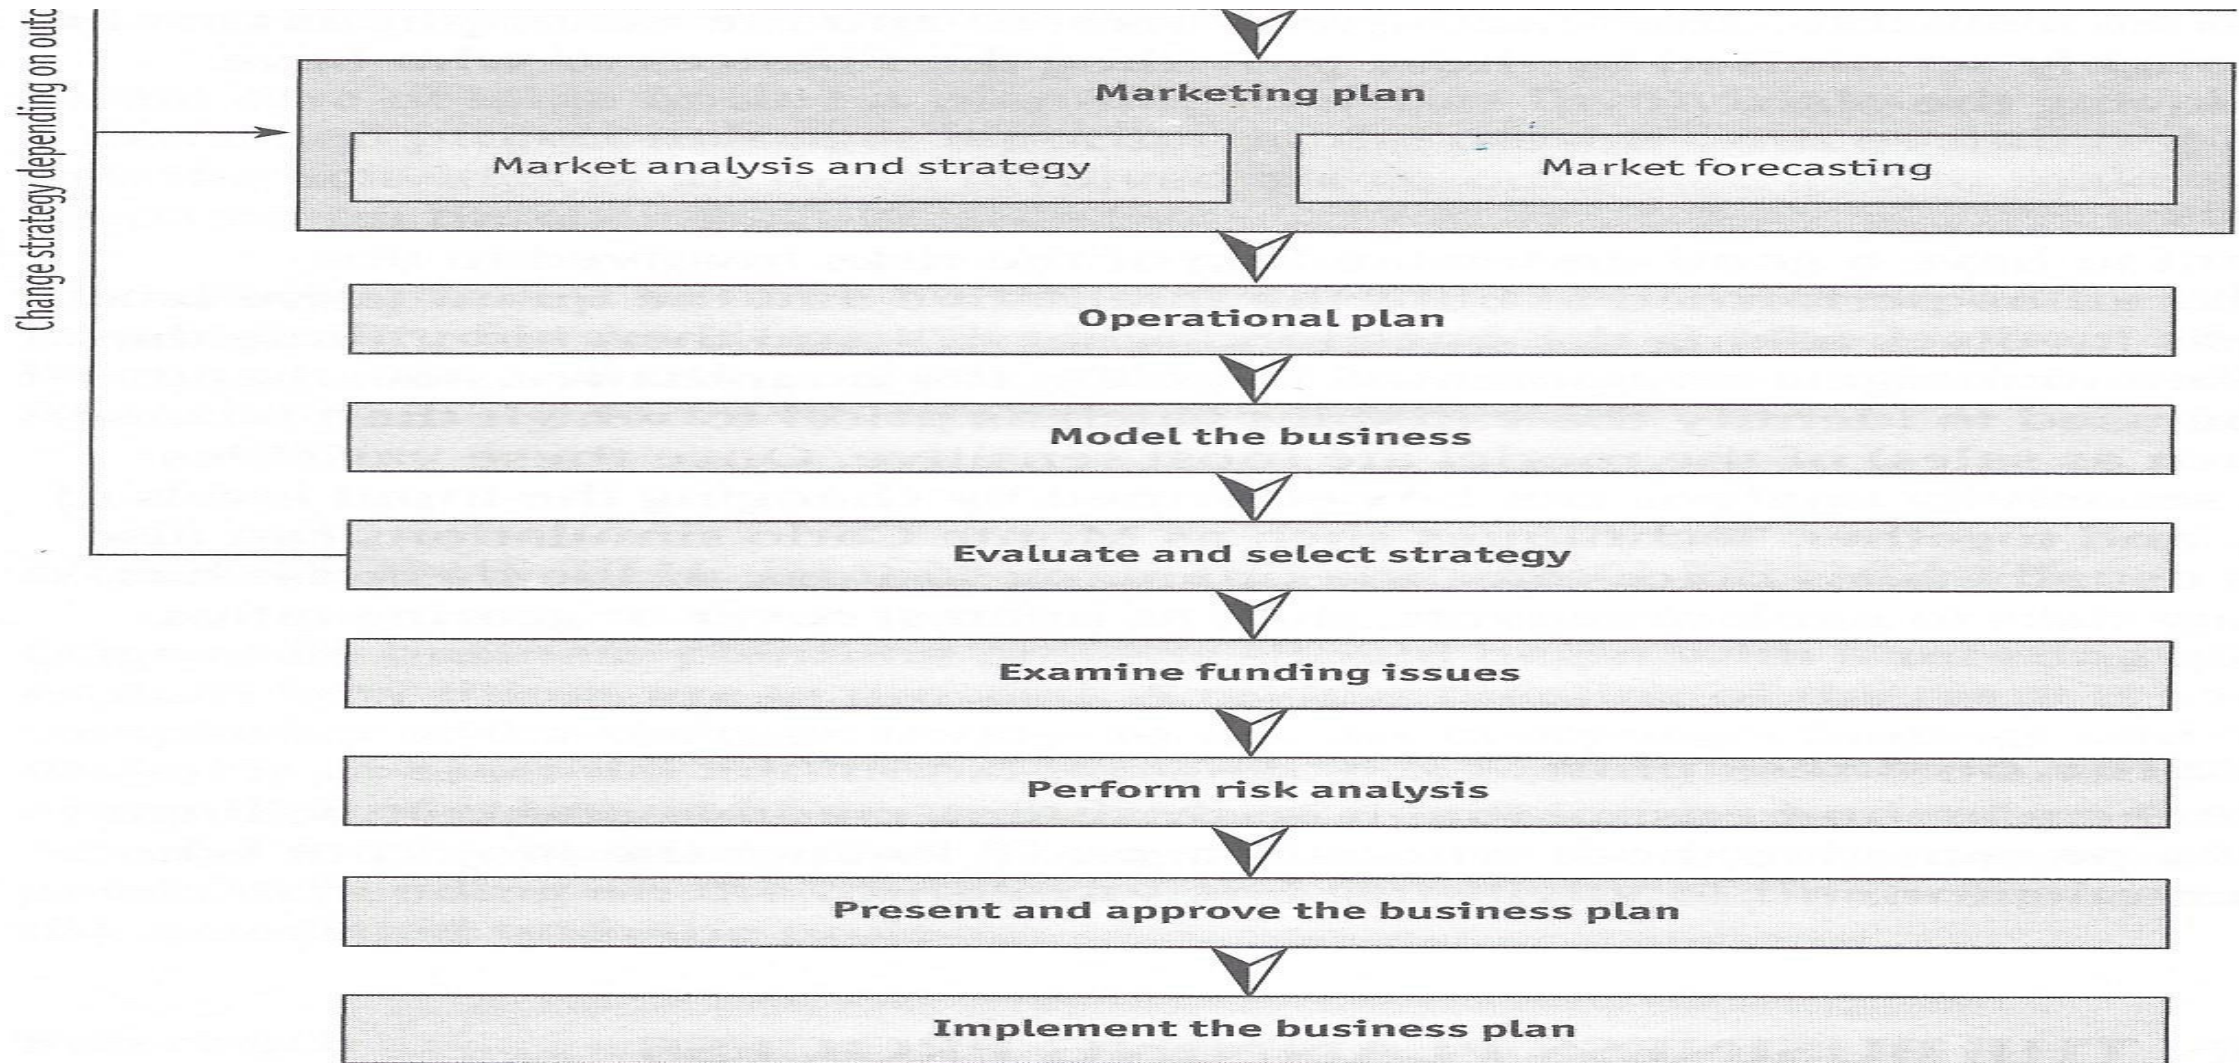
Change strategy depending on outc

Marketing plan

Market analysis and strategy

Market forecasting

Operational plan

Model the business

Evaluate and select strategy

Examine funding issues

Perform risk analysis

Present and approve the business plan

Implement the business plan